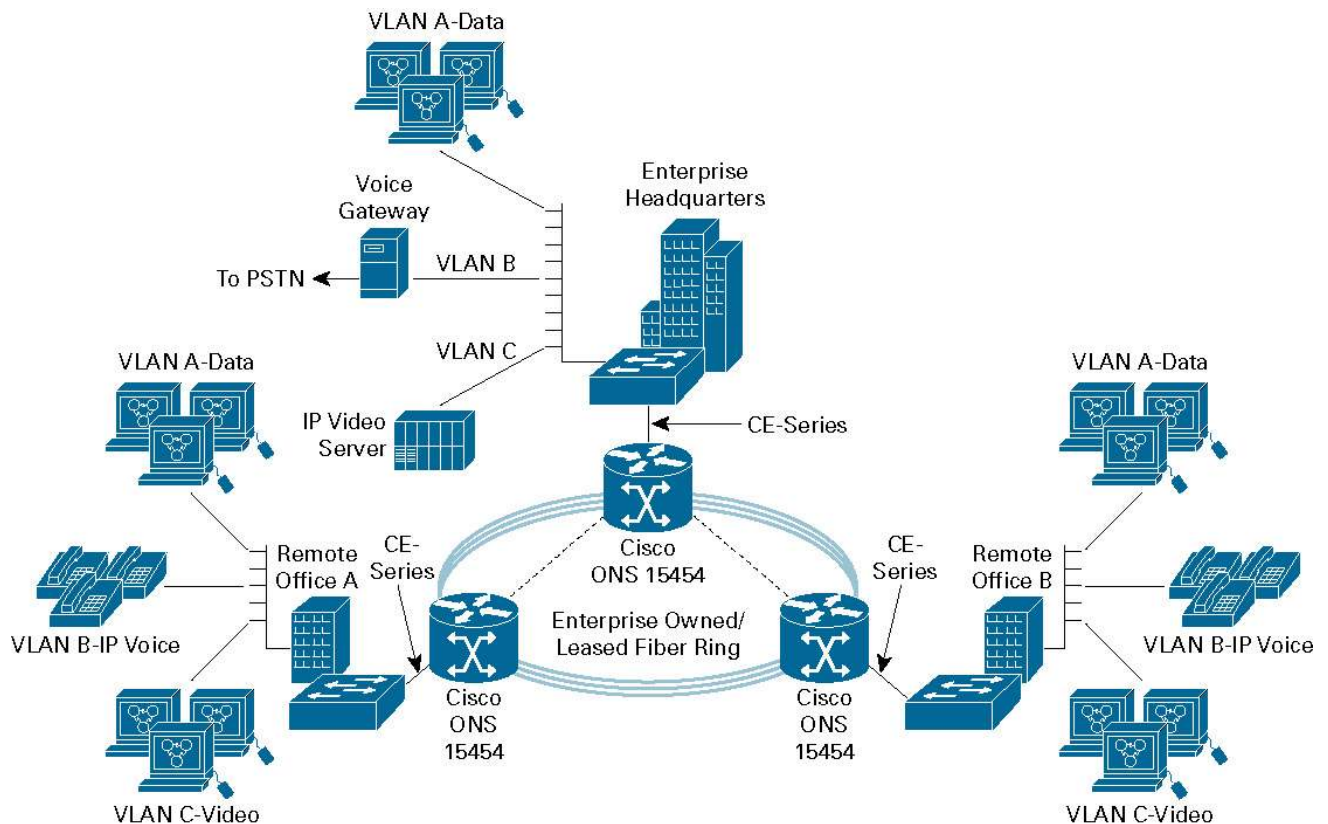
VLAN A-Data

Voice Gateway

Enterprise Headquarters

To PSTN

VLAN B

VLAN C

VLAN A-Data

VLAN A-Data

IP Video Server

CE-Series

Cisco ONS 15454

Remote Office A

CE-Series

CE-Series

Remote Office B

Enterprise Owned/ Leased Fiber Ring

VLAN B-IP Voice

VLAN B-IP Voice

Cisco ONS 15454

Cisco ONS 15454

VLAN C-Video

VLAN C-Video